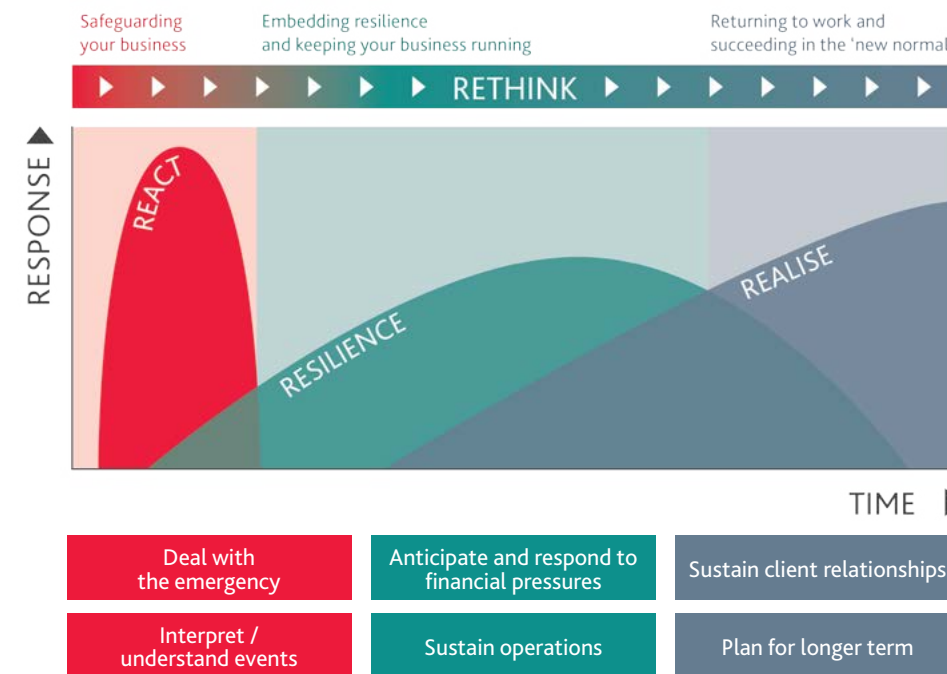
Safeguarding your business

Embedding resilience and keeping your business running

Returning to work and succeeding in the 'new normal

RETHINK

RESPONSE

REACT

RESILIENCE

REALISE

TIME

Deal with the emergency

Anticipate and respond to financial pressures

Sustain client relationships

Interpret / understand events

Sustain operations

Plan for longer term